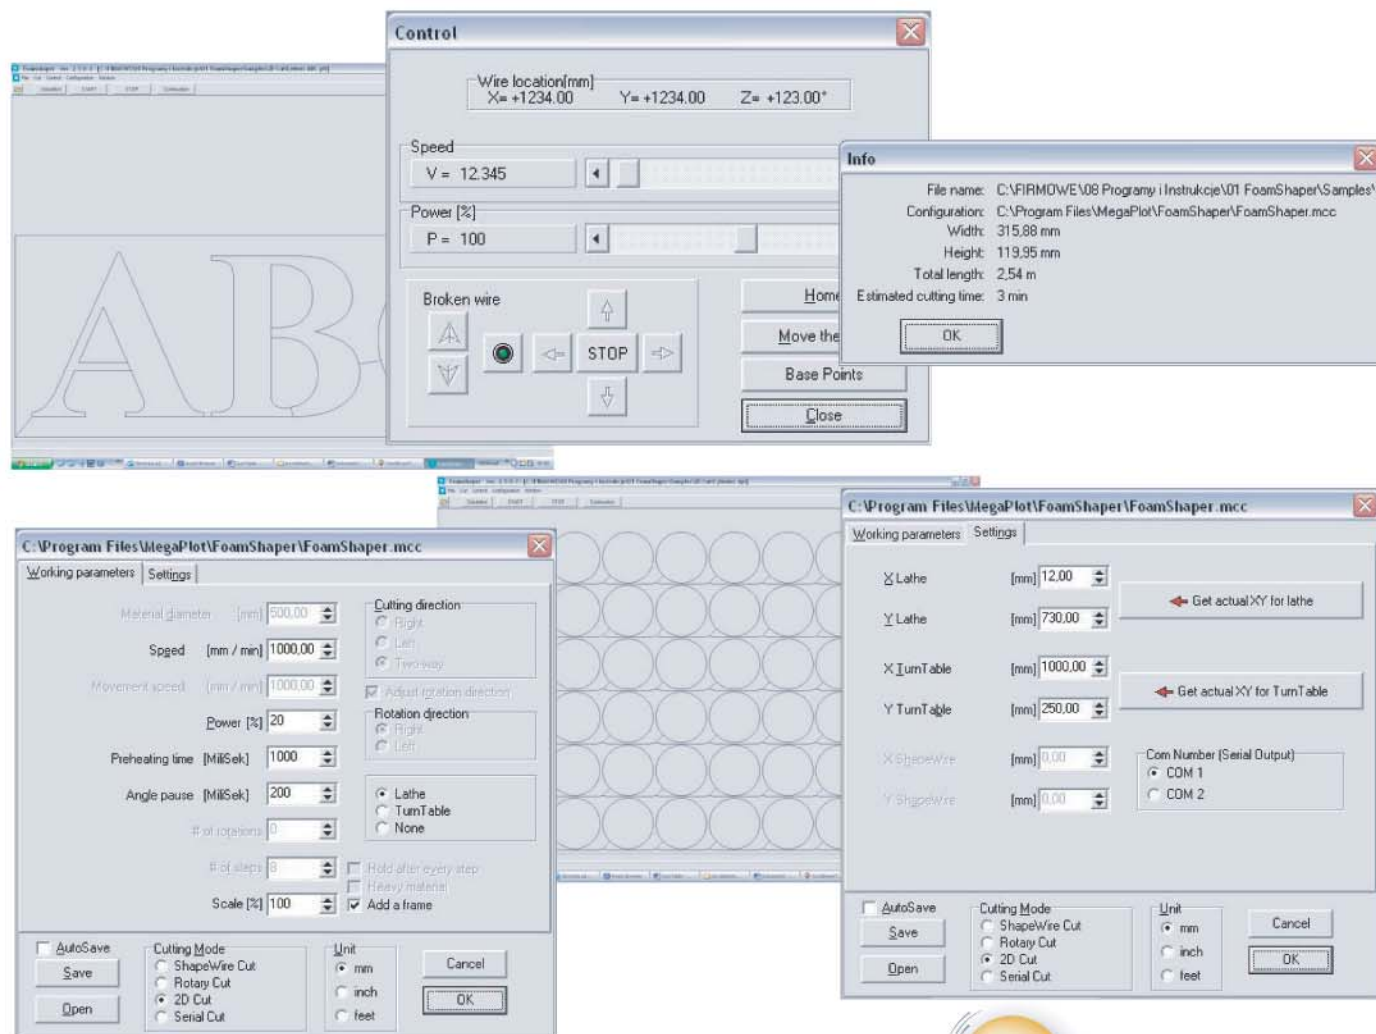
Control

Wire location[mm]
X= +1234.00   Y= +1234.00   Z= +123.00°

Speed
V = 12.345

Power [%]
P = 100

Broken wire

STOP

Home
Move the
Base Points
Close

Info

File name: C:\FIRMOWE\08 Programy i Instrukcje\01 FoamShaper\Samples\
Configuration: C:\Program Files\MegaPlot\FoamShaper\FoamShaper.mcc
Width: 315,88 mm
Height: 119,95 mm
Total length: 2,54 m
Estimated cutting time: 3 min
OK

C:\Program Files\MegaPlot\FoamShaper\FoamShaper.mcc

Working parameters | Settings

Material diameter [mm] 500,00
Speed [mm / min] 1000,00
Movement speed [mm / min] 1000,00
Power [%] 20
Preheating time [MiliSek] 1000
Angle pause [MiliSek] 200
# of rotations 0
# of steps 8
Scale [%] 100

Cutting direction
Right
Left
Two-way
Adjust rotation direction
Rotation direction
Right
Left
Lathe
TurnTable
None
Hold after every step
Heavy material
Add a frame

AutoSave
Save
Open
Cutting Mode
ShapeWire Cut
Rotary Cut
2D Cut
Serial Cut
Unit
mm
inch
feet
Cancel
OK

C:\Program Files\MegaPlot\FoamShaper\FoamShaper.mcc

Working parameters | Settings

X Lathe [mm] 12,00
Y Lathe [mm] 730,00
Get actual XY for lathe
X TurnTable [mm] 1000,00
Y TurnTable [mm] 250,00
Get actual XY for TurnTable
X ShapeWire [mm] 0,00
Y ShapeWire [mm] 0,00
Com Number (Serial Output)
COM 1
COM 2

AutoSave
Save
Open
Cutting Mode
ShapeWire Cut
Rotary Cut
2D Cut
Serial Cut
Unit
mm
inch
feet
Cancel
OK